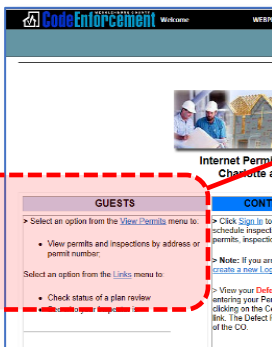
MECKLENBURG COUNTY CodeEnforcement Welcome WEBP

Internet Permi
Charlotte a

GUESTS

> Select an option from the View Permits menu to:

View permits and inspections by address or permit number.

Select an option from the Links menu to:

Check status of a plan review
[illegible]

CONT

> Click Sign In to schedule inspecti permits, inspectio

> Note: If you ar create a new Lo

> View your Defe entering your Per clicking on the Ce link. The Defect of the CO.